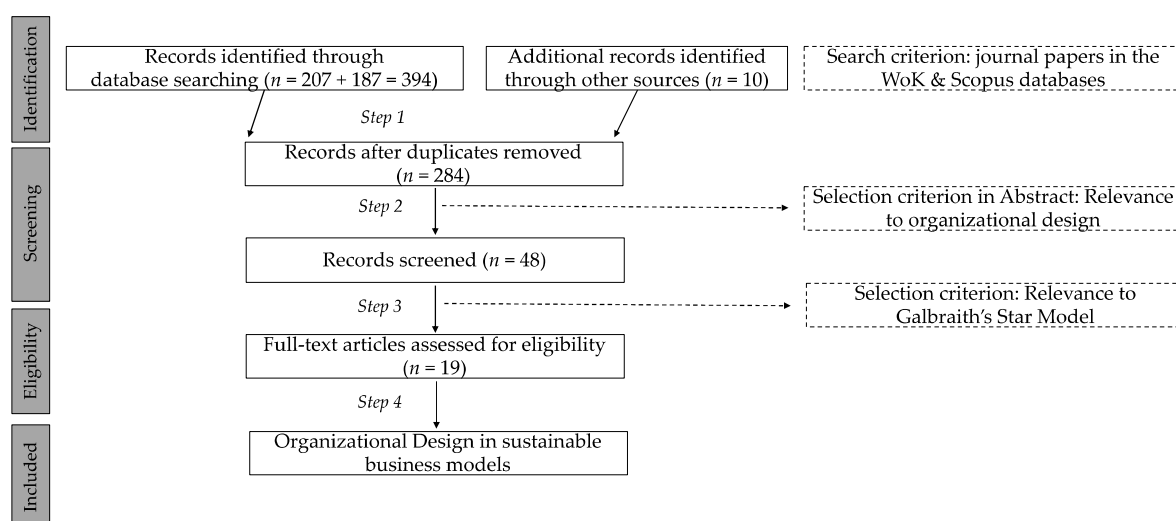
Identification

Records identified through database searching ($n$ = 207 + 187 = 394)

Additional records identified through other sources ($n$ = 10)

Search criterion: journal papers in the WoK & Scopus databases

Step 1

Screening

Records after duplicates removed ($n$ = 284)

Step 2

Selection criterion in Abstract: Relevance to organizational design

Records screened ($n$ = 48)

Step 3

Selection criterion: Relevance to Galbraith's Star Model

Eligibility

Full-text articles assessed for eligibility ($n$ = 19)

Step 4

Included

Organizational Design in sustainable business models